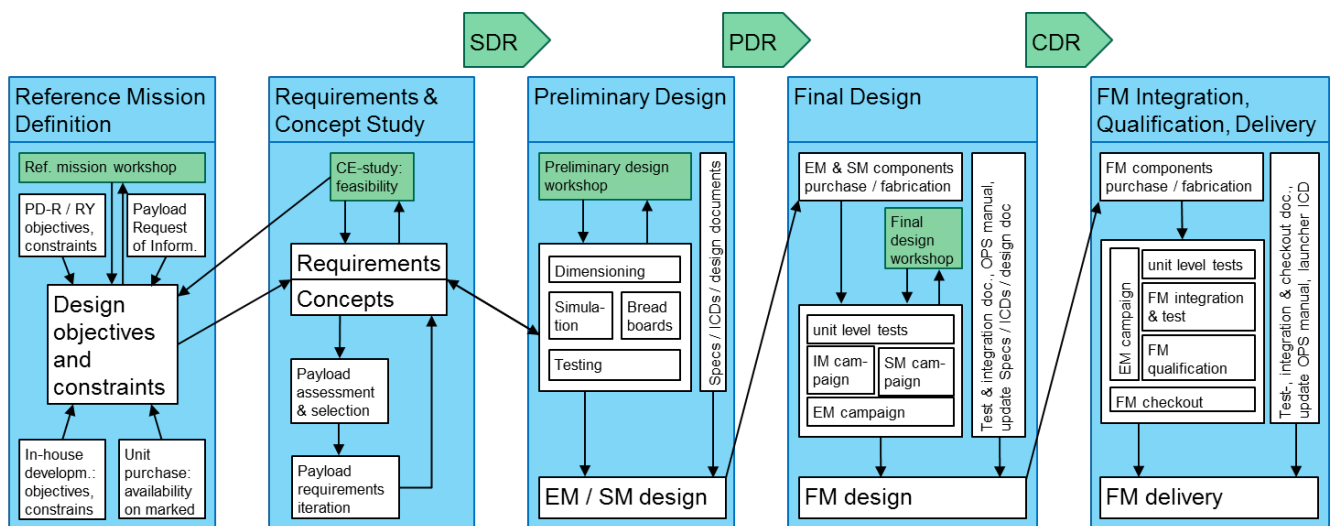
SDR

PDR

CDR

Reference Mission Definition

Ref. mission workshop

PD-R / RY objectives, constraints

Payload Request of Inform.

Design objectives and constraints

In-house developm.: objectives, constrains

Unit purchase: availability on marked

Requirements & Concept Study

CE-study: feasibility

Requirements

Concepts

Payload assessment & selection

Payload requirements iteration

Preliminary Design

Preliminary design workshop

Dimensioning

Simulation

Bread boards

Testing

Specs / ICDs / design documents

EM / SM design

Final Design

EM & SM components purchase / fabrication

Final design workshop

unit level tests

IM campaign

SM campaign

EM campaign

Test & integration doc., OPS manual, update Specs / ICDs / design doc

FM design

FM Integration, Qualification, Delivery

FM components purchase / fabrication

EM campaign

unit level tests

FM integration & test

FM qualification

FM checkout

Test-, integration & checkout doc., update OPS manual, launcher ICD

FM delivery